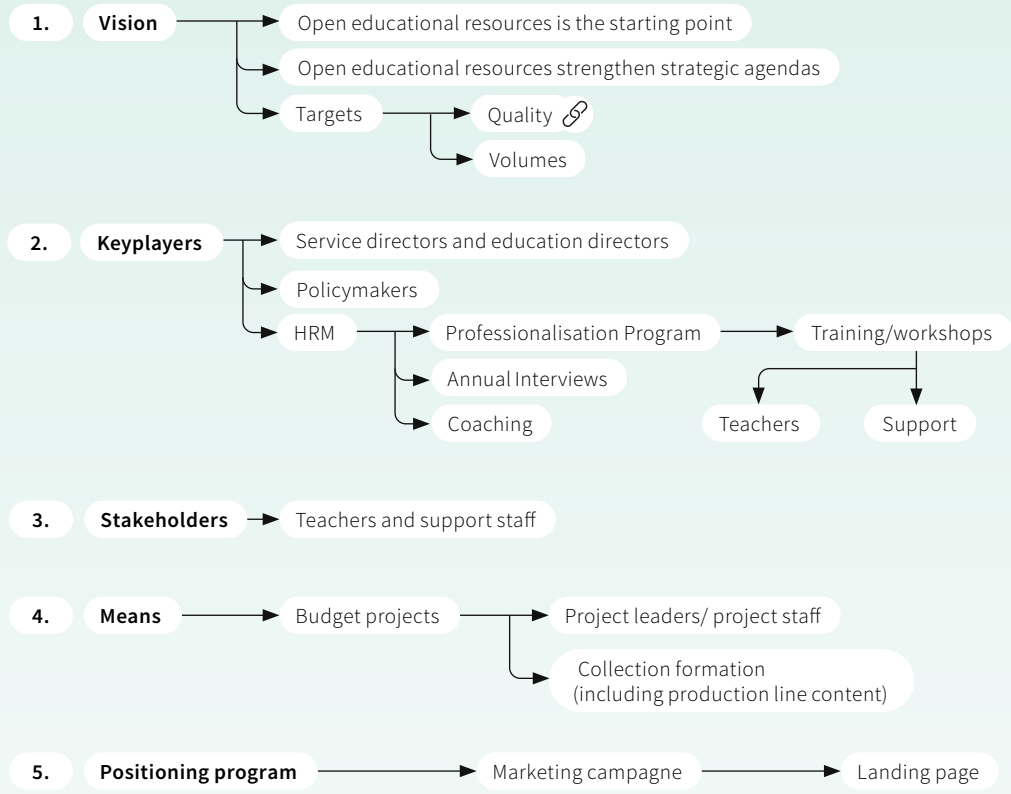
1. Vision

Open educational resources is the starting point

Open educational resources strengthen strategic agendas

Targets

Quality

Volumes

2. Keyplayers

Service directors and education directors

Policymakers

HRM

Professionalisation Program

Training/workshops

Teachers

Support

Annual Interviews

Coaching

3. Stakeholders

Teachers and support staff

4. Means

Budget projects

Project leaders/ project staff

Collection formation (including production line content)

5. Positioning program

Marketing campagne

Landing page